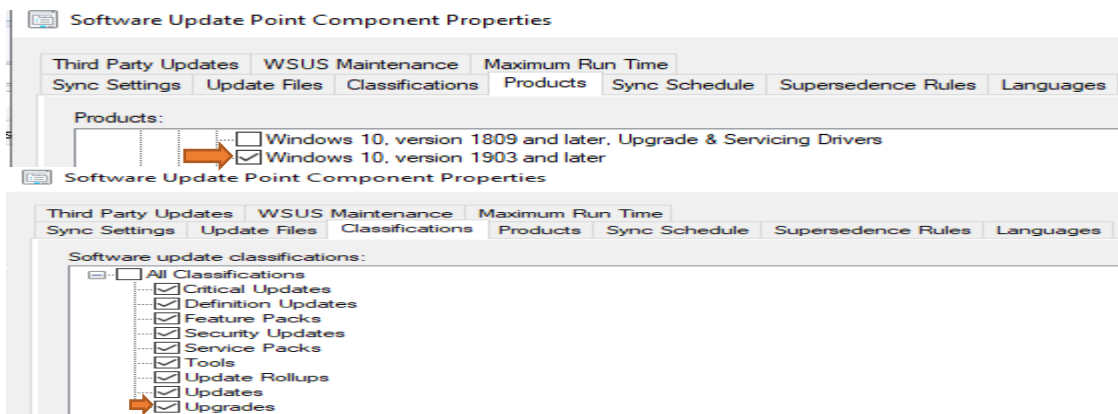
Software Update Point Component Properties

Third Party Updates | WSUS Maintenance | Maximum Run Time
Sync Settings | Update Files | Classifications | Products | Sync Schedule | Supersedence Rules | Languages

Products:

Windows 10, version 1809 and later, Upgrade & Servicing Drivers
Windows 10, version 1903 and later

Software Update Point Component Properties

Third Party Updates | WSUS Maintenance | Maximum Run Time
Sync Settings | Update Files | Classifications | Products | Sync Schedule | Supersedence Rules | Languages

Software update classifications:

All Classifications
Critical Updates
Definition Updates
Feature Packs
Security Updates
Service Packs
Tools
Update Rollups
Updates
Upgrades